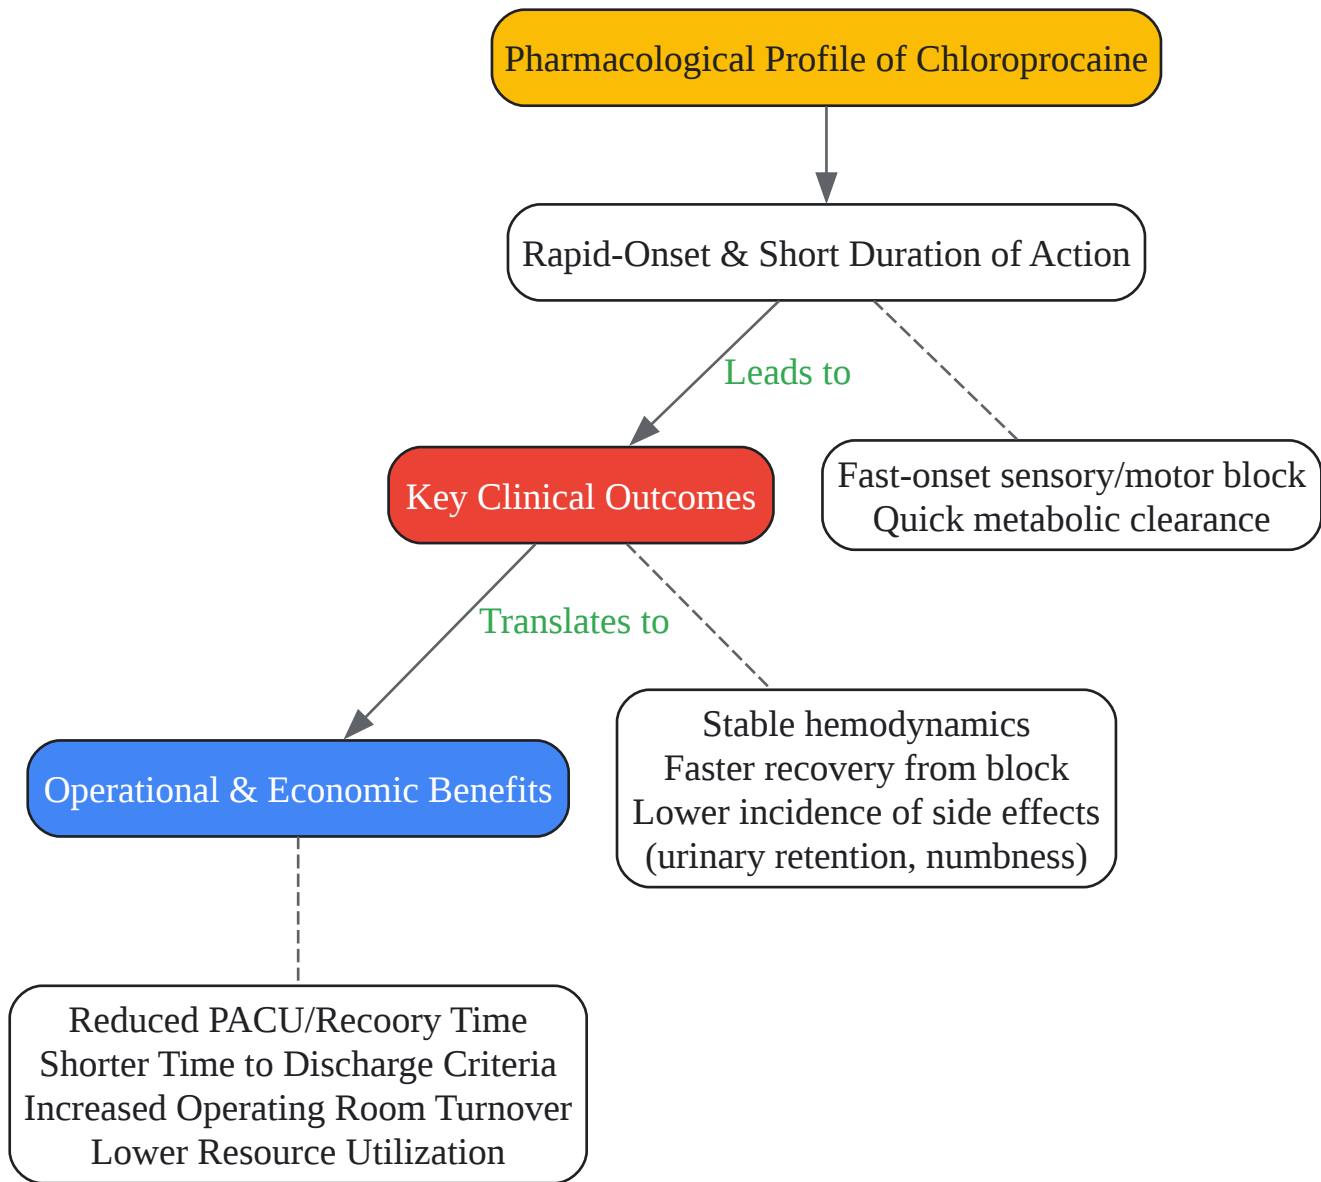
Pharmacological Profile of Chloroprocaine

Rapid-Onset & Short Duration of Action

Leads to

Key Clinical Outcomes

Fast-onset sensory/motor block
Quick metabolic clearance

Translates to

Operational & Economic Benefits

Stable hemodynamics
Faster recovery from block
Lower incidence of side effects
(urinary retention, numbness)

Reduced PACU/Recoory Time
Shorter Time to Discharge Criteria
Increased Operating Room Turnover
Lower Resource Utilization